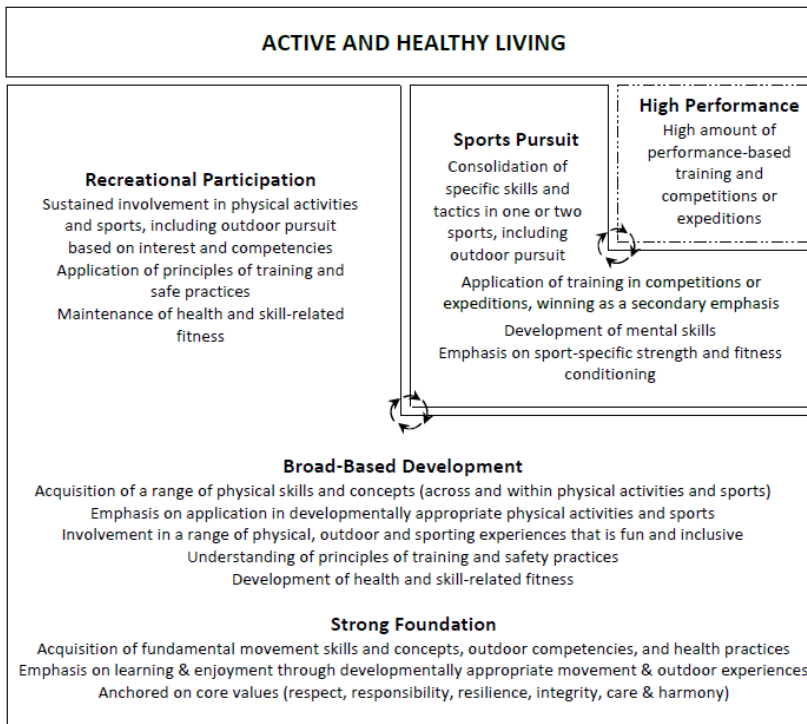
ACTIVE AND HEALTHY LIVING

Recreational Participation
Sustained involvement in physical activities and sports, including outdoor pursuit based on interest and competencies
Application of principles of training and safe practices
Maintenance of health and skill-related fitness

Sports Pursuit
Consolidation of specific skills and tactics in one or two sports, including outdoor pursuit

High Performance
High amount of performance-based training and competitions or expeditions

Application of training in competitions or expeditions, winning as a secondary emphasis
Development of mental skills
Emphasis on sport-specific strength and fitness conditioning

Broad-Based Development
Acquisition of a range of physical skills and concepts (across and within physical activities and sports)
Emphasis on application in developmentally appropriate physical activities and sports
Involvement in a range of physical, outdoor and sporting experiences that is fun and inclusive
Understanding of principles of training and safety practices
Development of health and skill-related fitness

Strong Foundation
Acquisition of fundamental movement skills and concepts, outdoor competencies, and health practices
Emphasis on learning & enjoyment through developmentally appropriate movement & outdoor experiences
Anchored on core values (respect, responsibility, resilience, integrity, care & harmony)